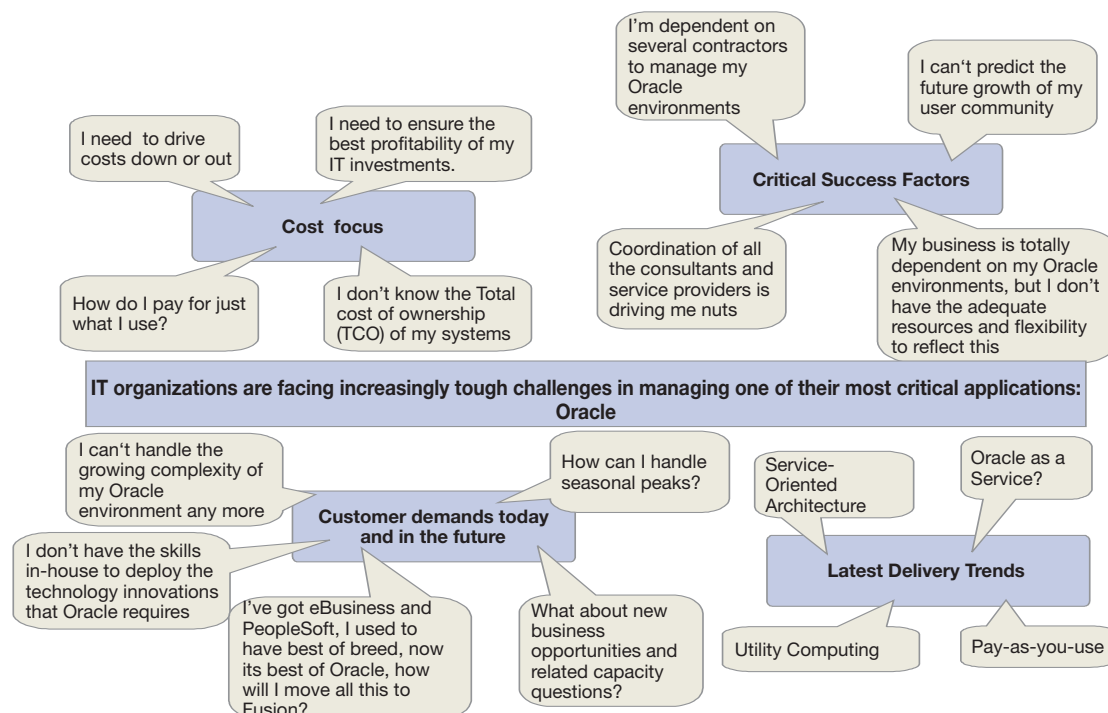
I need to drive costs down or out

I need to ensure the best profitability of my IT investments.

Cost focus

How do I pay for just what I use?

I don't know the Total cost of ownership (TCO) of my systems

I'm dependent on several contractors to manage my Oracle environments

I can't predict the future growth of my user community

Critical Success Factors

Coordination of all the consultants and service providers is driving me nuts

My business is totally dependent on my Oracle environments, but I don't have the adequate resources and flexibility to reflect this

IT organizations are facing increasingly tough challenges in managing one of their most critical applications: Oracle

I can't handle the growing complexity of my Oracle environment any more

How can I handle seasonal peaks?

Customer demands today and in the future

I don't have the skills in-house to deploy the technology innovations that Oracle requires

I've got eBusiness and PeopleSoft, I used to have best of breed, now its best of Oracle, how will I move all this to Fusion?

What about new business opportunities and related capacity questions?

Service-Oriented Architecture

Oracle as a Service?

Latest Delivery Trends

Utility Computing

Pay-as-you-use